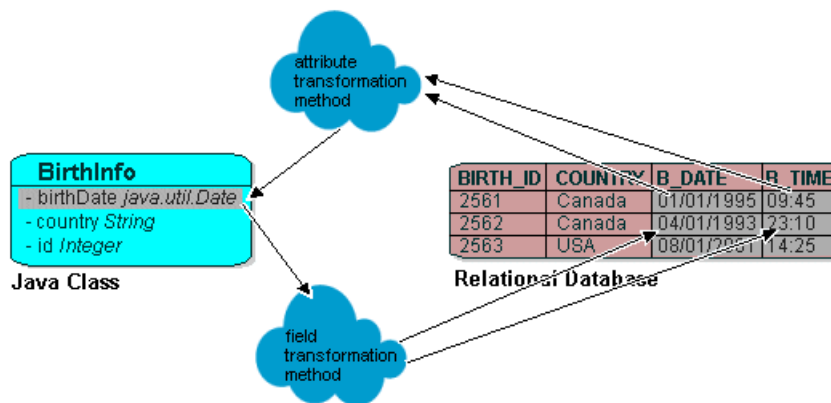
attribute transformation method

BirthInfo
- birthDate *java.util.Date*
- country *String*
- id *Integer*

Java Class

| BIRTH_ID | COUNTRY | B_DATE | B_TIME |
|---|---|---|---|
| 2561 | Canada | 01/01/1995 | 09:45 |
| 2562 | Canada | 04/01/1993 | 23:10 |
| 2563 | USA | 08/01/2001 | 14:25 |

Relational Database

field transformation method